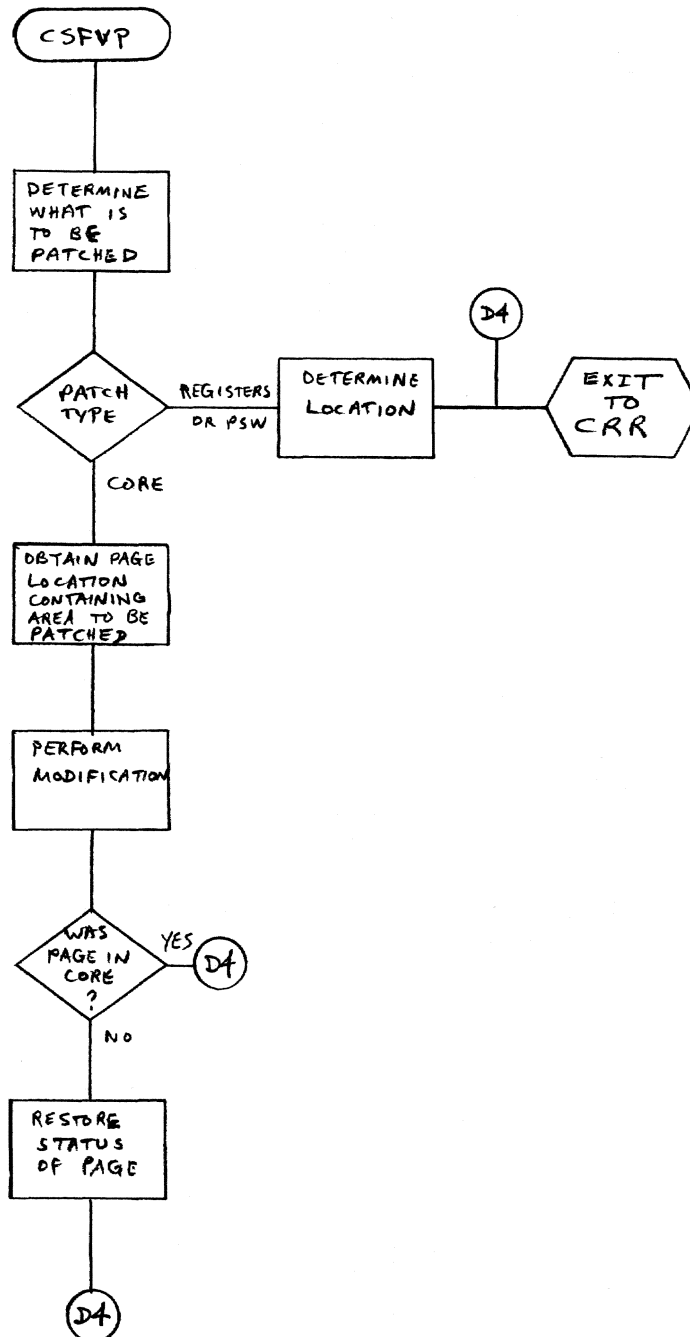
CSFVP

DETERMINE WHAT IS TO BE PATCHED

PATCH TYPE

REGISTERS OR PSW

DETERMINE LOCATION

D4

EXIT TO CRR

CORE

OBTAIN PAGE LOCATION CONTAINING AREA TO BE PATCHED

PERFORM MODIFICATION

WAS PAGE IN CORE ?

YES

D4

NO

RESTORE STATUS OF PAGE

D4